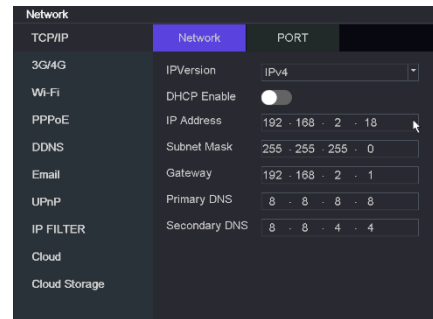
Network

TCP/IP
3G/4G
Wi-Fi
PPPoE
DDNS
Email
UPnP
IP FILTER
Cloud
Cloud Storage

Network
PORT

| | |
|---|---|
| IPVersion | IPv4 |
| DHCP Enable | |
| IP Address | 192 . 168 . 2 . 18 |
| Subnet Mask | 255 . 255 . 255 . 0 |
| Gateway | 192 . 168 . 2 . 1 |
| Primary DNS | 8 . 8 . 8 . 8 |
| Secondary DNS | 8 . 8 . 4 . 4 |